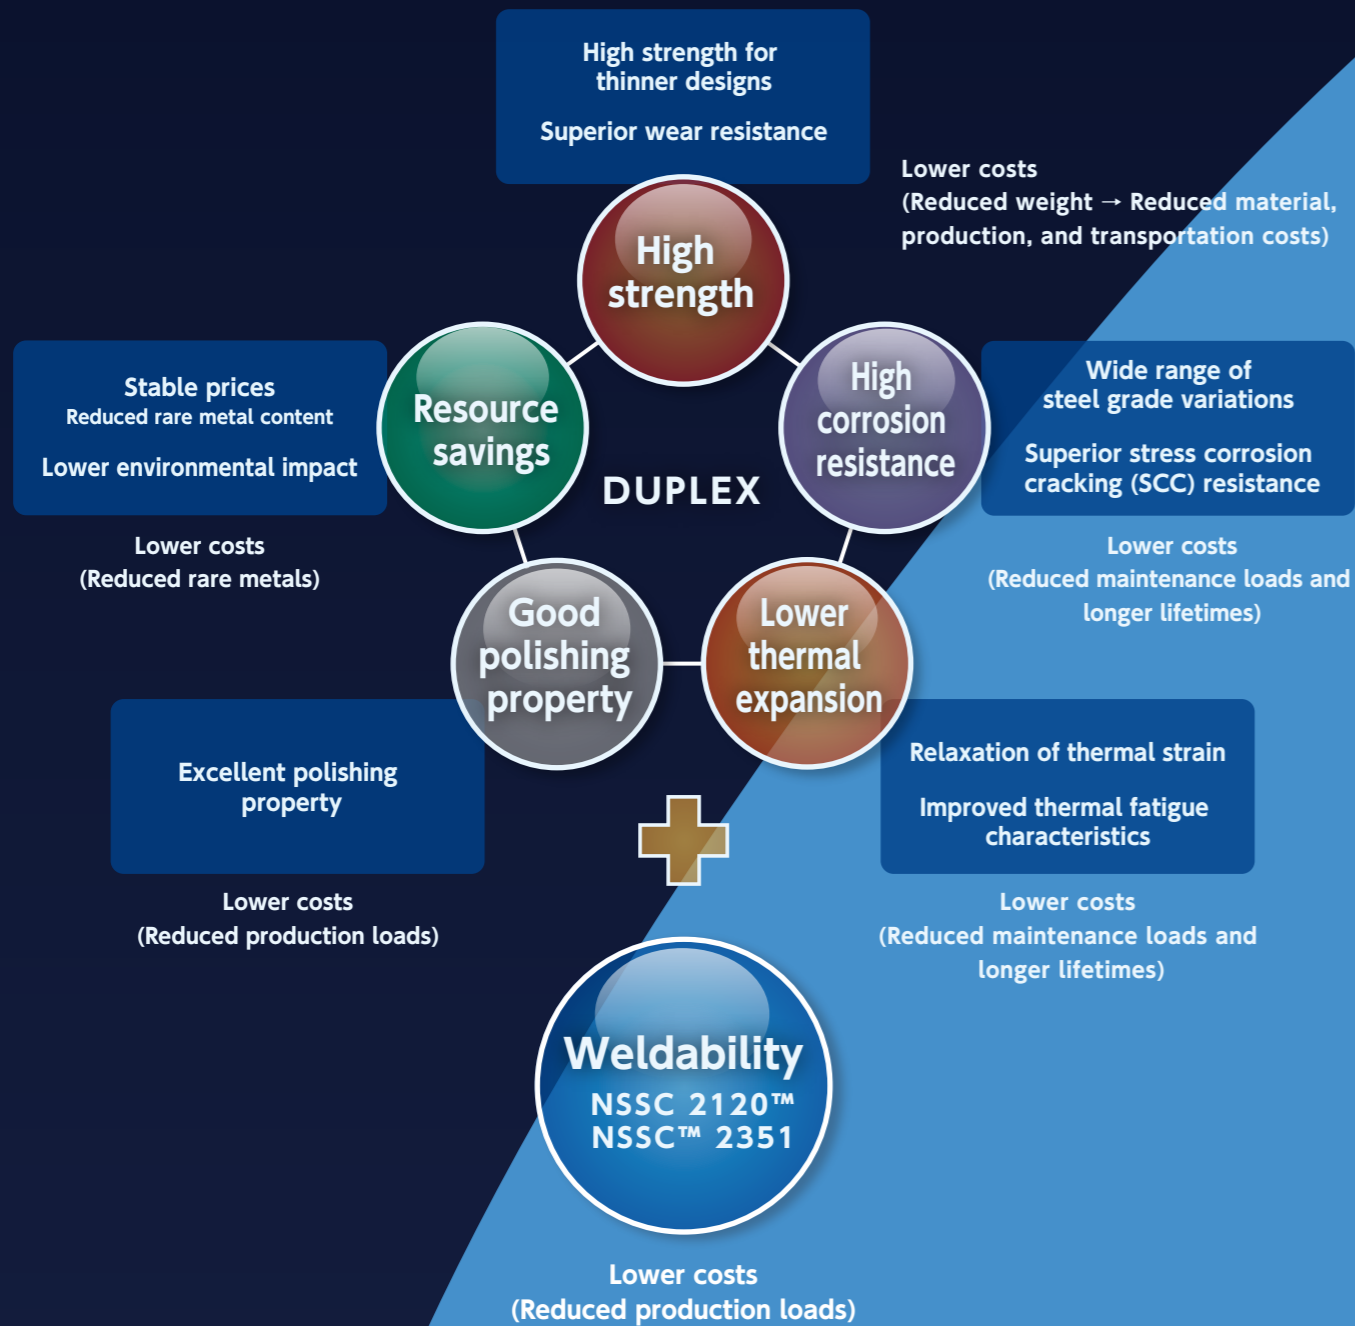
High strength for thinner designs

Superior wear resistance

Lower costs
(Reduced weight → Reduced material, production, and transportation costs)

High strength

Stable prices
Reduced rare metal content

Lower environmental impact

Resource savings

High corrosion resistance

Wide range of steel grade variations

Superior stress corrosion cracking (SCC) resistance

DUPLEX

Lower costs
(Reduced rare metals)

Lower costs
(Reduced maintenance loads and longer lifetimes)

Good polishing property

Lower thermal expansion

Excellent polishing property

Relaxation of thermal strain

Improved thermal fatigue characteristics

Lower costs
(Reduced production loads)

Lower costs
(Reduced maintenance loads and longer lifetimes)

Weldability
NSSC 2120™
NSSC™ 2351

Lower costs
(Reduced production loads)